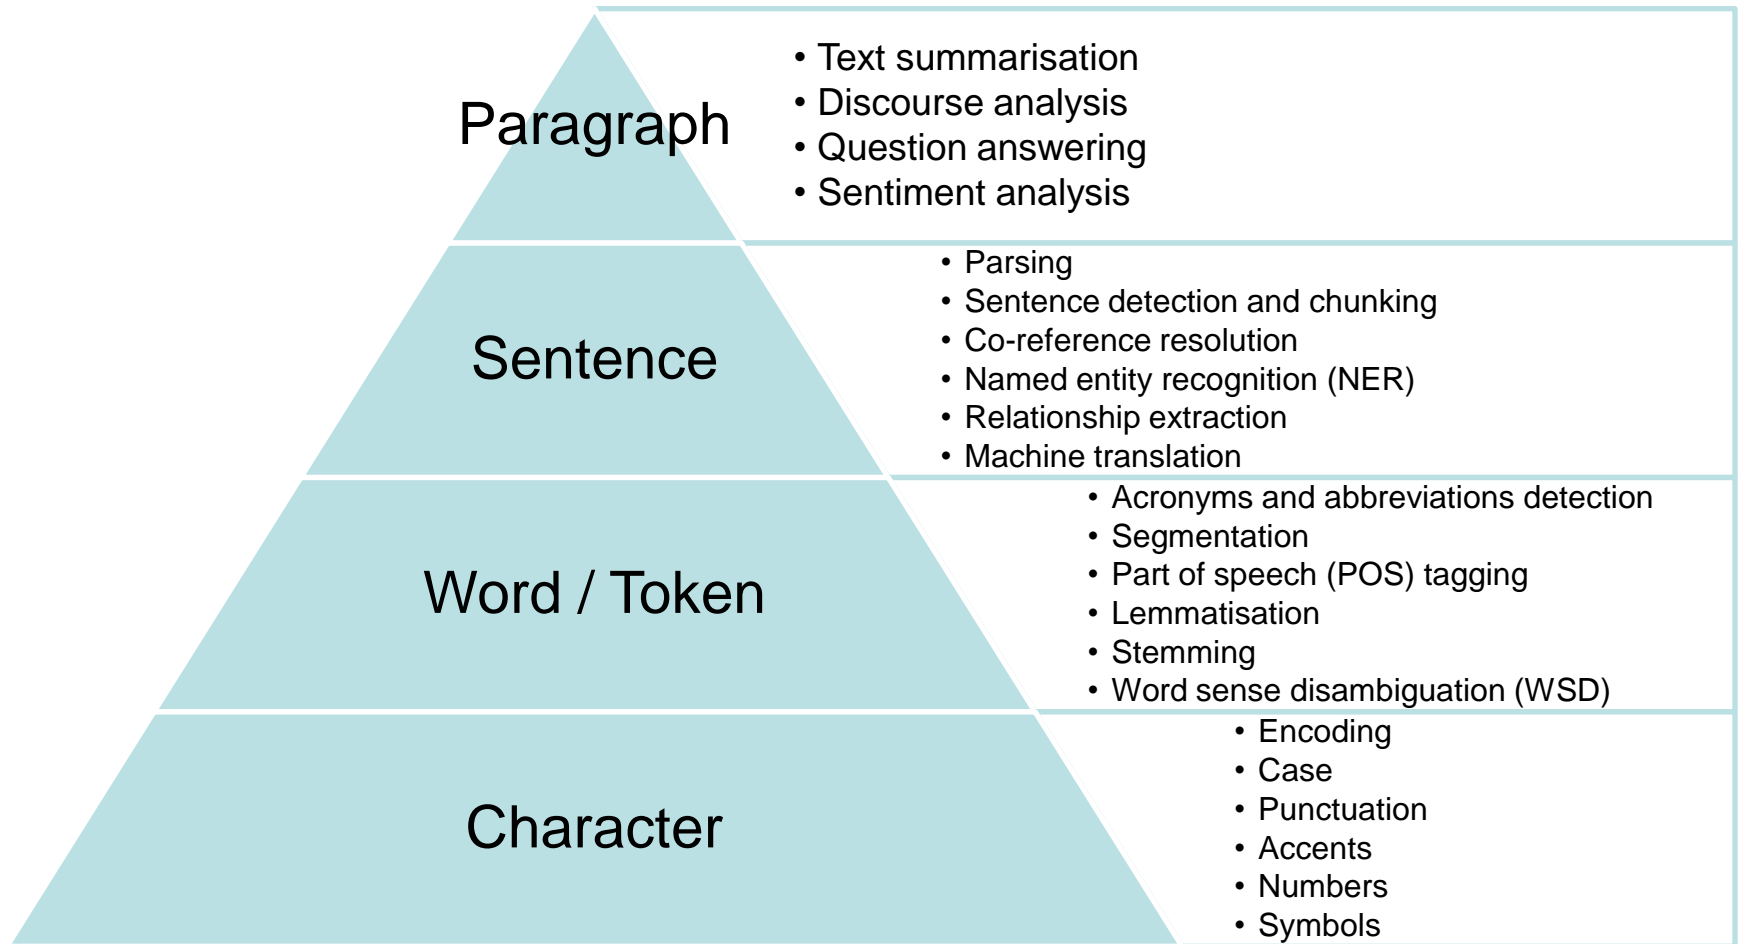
Paragraph

• Text summarisation
• Discourse analysis
• Question answering
• Sentiment analysis

Sentence

• Parsing
• Sentence detection and chunking
• Co-reference resolution
• Named entity recognition (NER)
• Relationship extraction
• Machine translation

Word / Token

• Acronyms and abbreviations detection
• Segmentation
• Part of speech (POS) tagging
• Lemmatisation
• Stemming
• Word sense disambiguation (WSD)

Character

• Encoding
• Case
• Punctuation
• Accents
• Numbers
• Symbols